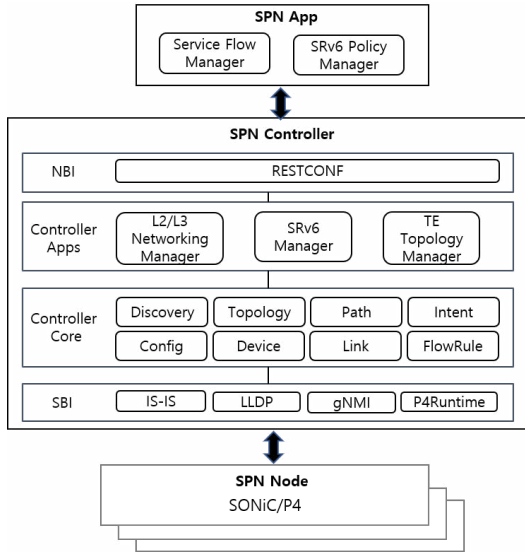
SPN App

Service Flow Manager

SRv6 Policy Manager

SPN Controller

NBI

RESTCONF

Controller Apps

L2/L3 Networking Manager

SRv6 Manager

TE Topology Manager

Controller Core

Discovery

Topology

Path

Intent

Config

Device

Link

FlowRule

SBI

IS-IS

LLDP

gNMI

P4Runtime

SPN Node

SONiC/P4